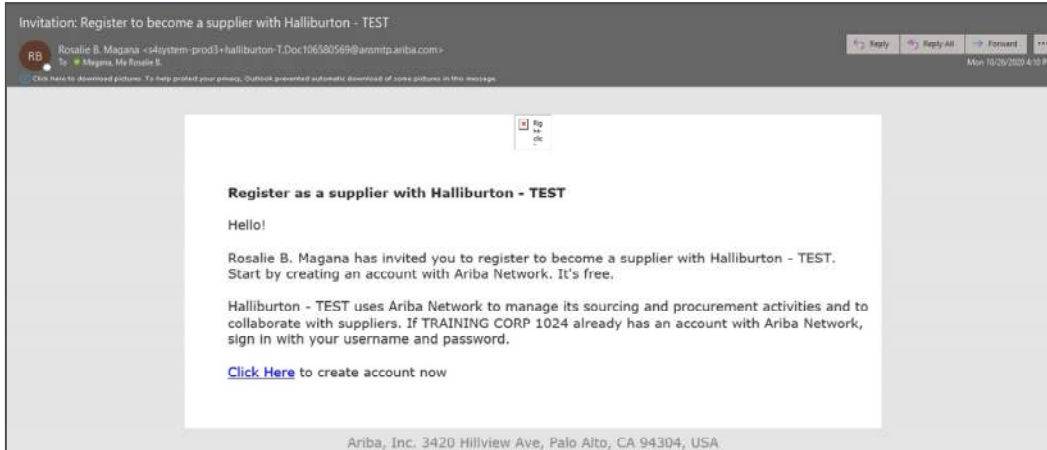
Invitation: Register to become a supplier with Halliburton - TEST

RB Rosalie B. Magana <s4system-prod3+halliburton-T.Doc106580569@ansmtp.ariba.com>
To Magana, Ms Rosalie B.

Click here to download pictures. To help protect your privacy, Outlook prevented automatic download of some pictures in this message.

Reply Reply All Forward ...
Mon 10/26/2020 4:10 P

Rg ht clic

Register as a supplier with Halliburton - TEST

Hello!

Rosalie B. Magana has invited you to register to become a supplier with Halliburton - TEST. Start by creating an account with Ariba Network. It's free.

Halliburton - TEST uses Ariba Network to manage its sourcing and procurement activities and to collaborate with suppliers. If TRAINING CORP 1024 already has an account with Ariba Network, sign in with your username and password.

Click Here to create account now

Ariba, Inc. 3420 Hillview Ave, Palo Alto, CA 94304, USA